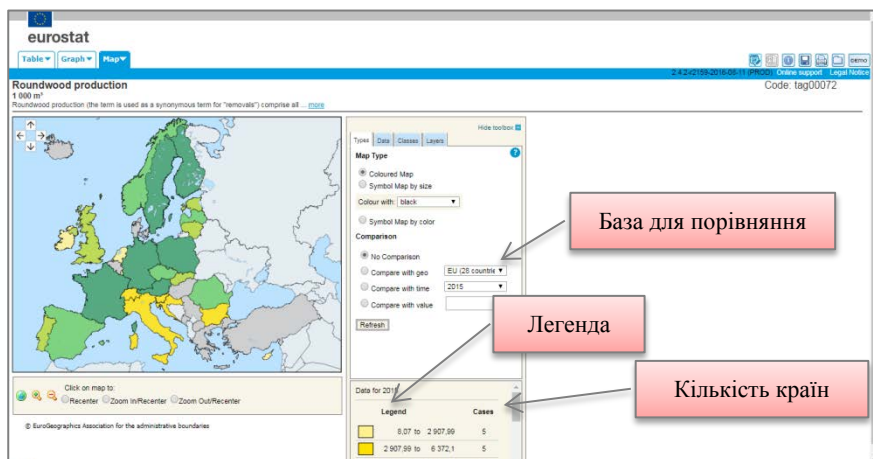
eurostat

Table ▾ Graph ▾ Map ▾

2.4.2-r2159-2016-08-11 (PROD) Online support Legal Notice

Roundwood production
1 000 m³
Roundwood production (the term is used as a synonymous term for "removals") comprise all ... more

Code: tag00072

Hide toolbox

Types Data Classes Layers

Map Type

Coloured Map
Symbol Map by size
Colour with black
Symbol Map by color

Comparison

No Comparison
Compare with geo EU (28 countrie
Compare with time 2015
Compare with value

Refresh

База для порівняння

Легенда

Кількість країн

Data for 2015

| Legend | Cases |
|---|---|
| 8,07 to 2 907,99 | 5 |
| 2 907,99 to 6 372,1 | 5 |

Click on map to:
Recenter Zoom In/Recenter Zoom Out/Recenter

© EuroGeographics Association for the administrative boundaries